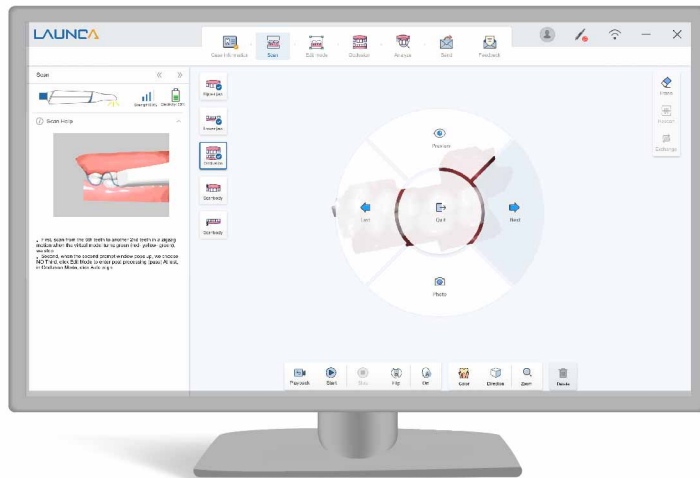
LAUNCA

Case info mode
Scan
Edit mode
Occlusion
Analyze
Send
Feedback

Scan
«
»

Scan Help

Upper jaw
Lower jaw
Occlusion
Scan body
Scan body

Preview
Last
Quit
Next
Photo

1. First, scan from the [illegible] teeth to another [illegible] teeth in a zigzag motion after the virtual model turns green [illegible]
2. Second, when the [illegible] window pops up, we choose
NO Third, click Edit Mode to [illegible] At last, in Occlusion Mode, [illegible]

Playback
Start
Stop
Flip
Del
Color
Direction
Zoom
Delete

Eraser
Restart
Exchange